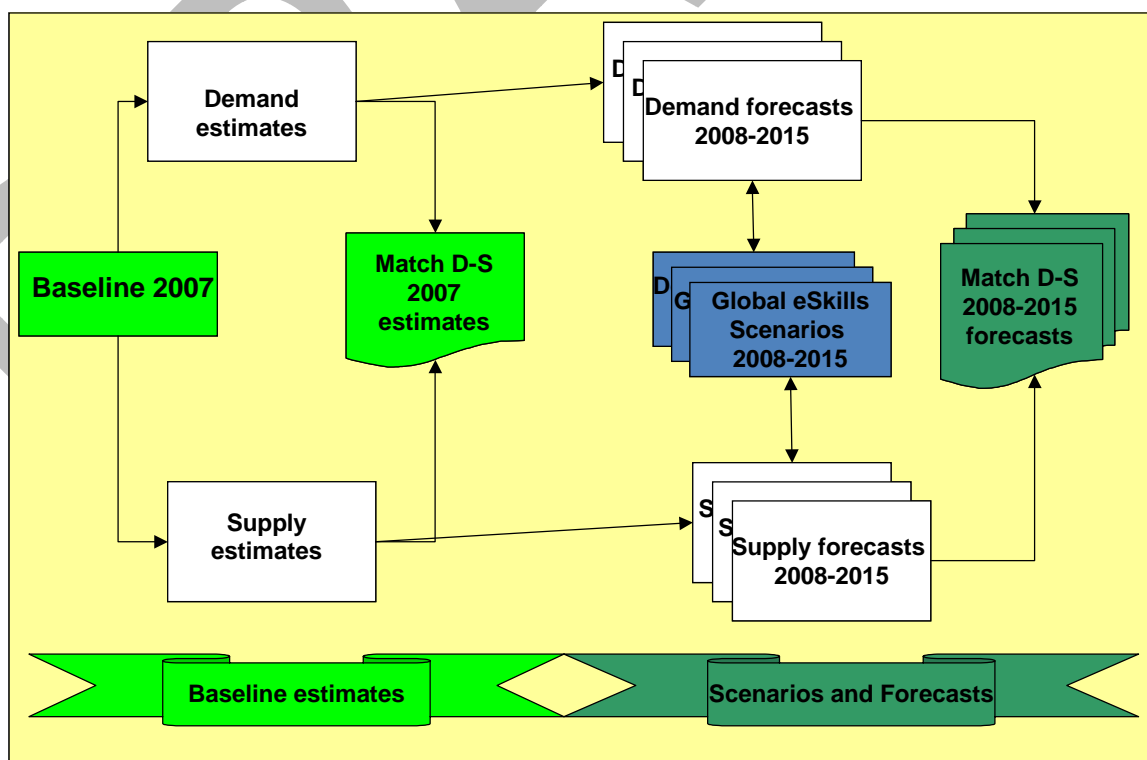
Demand estimates

D
D
Demand forecasts 2008-2015

Baseline 2007

Match D-S 2007 estimates

D
G
Global eSkills Scenarios 2008-2015

Match D-S 2008-2015 forecasts

Supply estimates

S
S
Supply forecasts 2008-2015

Baseline estimates

Scenarios and Forecasts